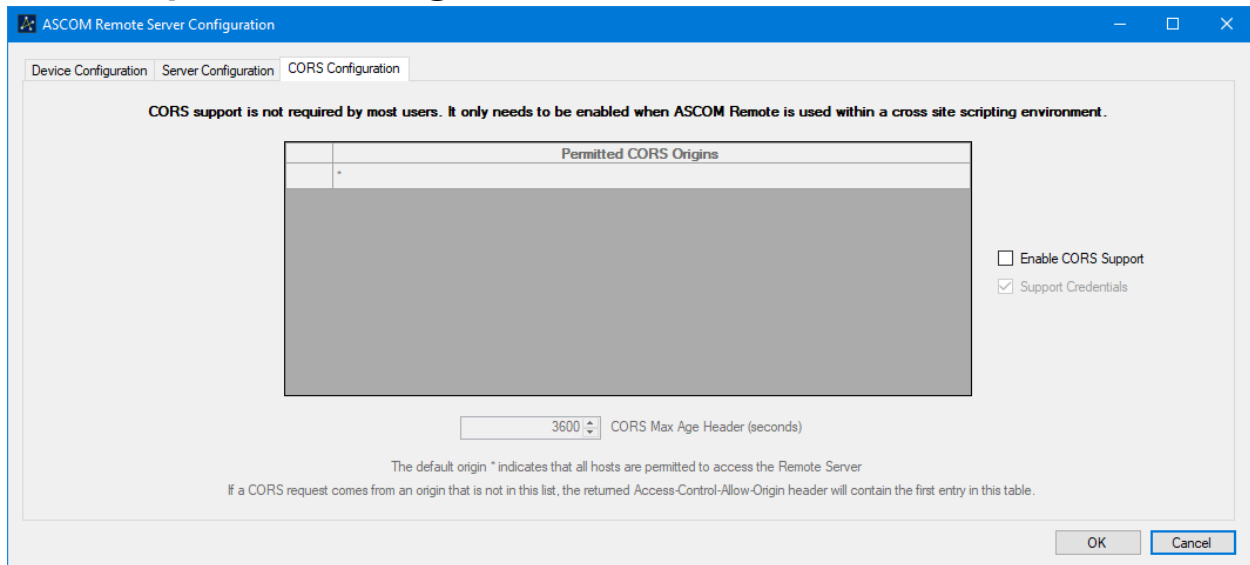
ASCOM Remote Server Configuration

Device Configuration | Server Configuration | CORS Configuration

CORS support is not required by most users. It only needs to be enabled when ASCOM Remote is used within a cross site scripting environment.

| | Permitted CORS Origins |
|---|---|
| | * |

Enable CORS Support

Support Credentials

3600 CORS Max Age Header (seconds)

The default origin * indicates that all hosts are permitted to access the Remote Server

If a CORS request comes from an origin that is not in this list, the returned Access-Control-Allow-Origin header will contain the first entry in this table.

OK

Cancel